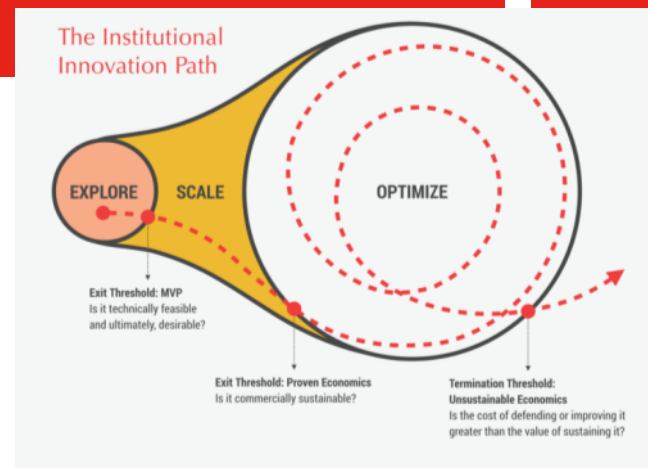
The Institutional Innovation Path

EXPLORE

SCALE

OPTIMIZE

Exit Threshold: MVP
Is it technically feasible and ultimately, desirable?

Exit Threshold: Proven Economics
Is it commercially sustainable?

Termination Threshold: Unsustainable Economics
Is the cost of defending or improving it greater than the value of sustaining it?